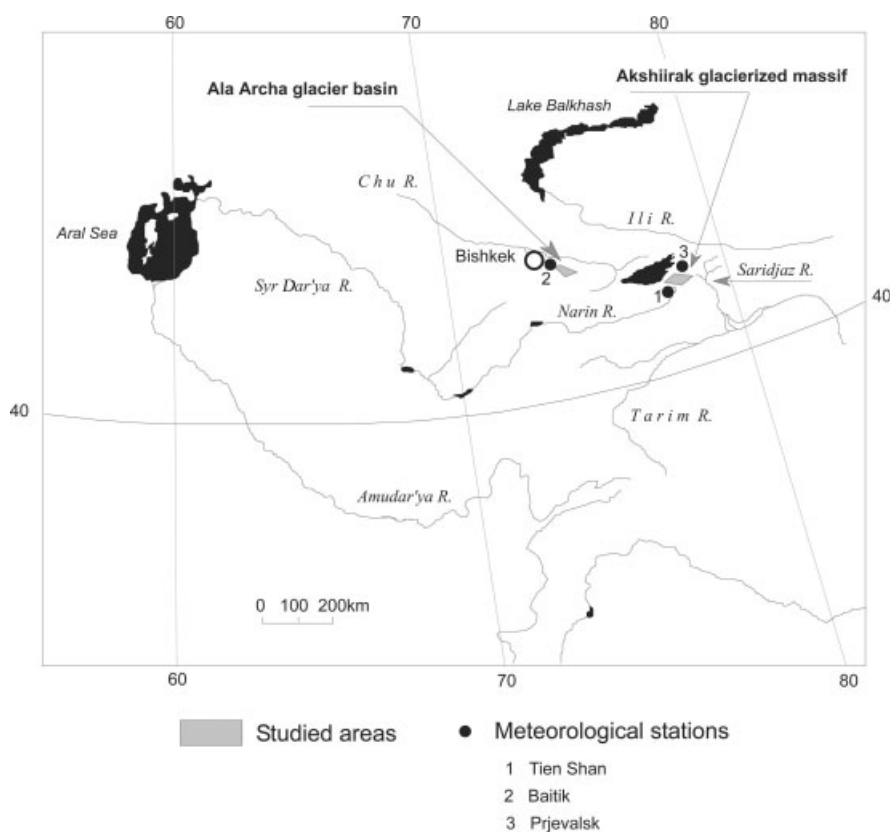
60
70
80

Ala Archa glacier basin
Akshiirak glacierized massif
Lake Balkhash
Chu R.
Ili R.
Aral Sea
Bishkek
3
2
1
Saridjaz R.
Syr Dar'ya R.
Narin R.
40
40
Tarim R.
Amudar'ya R.
0 100 200km

60
70
80

Studied areas
Meteorological stations
1 Tien Shan
2 Baitik
3 Prjevalsk